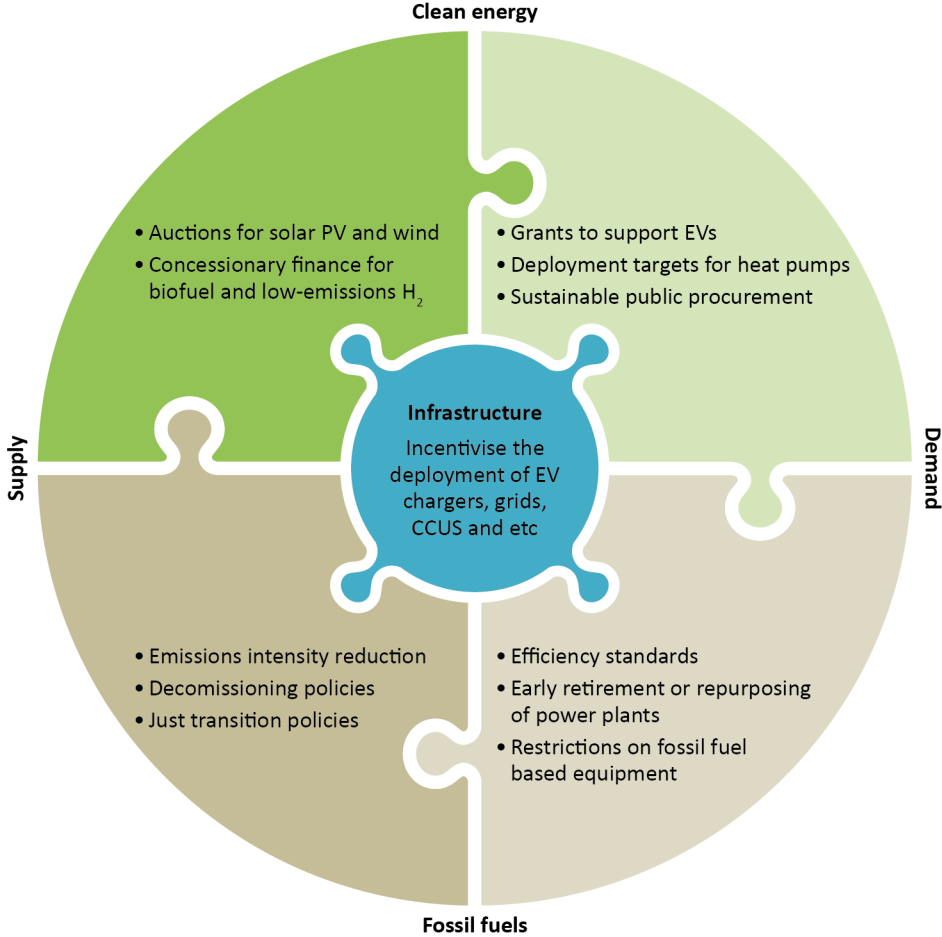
Clean energy

Supply

Demand

Fossil fuels

• Auctions for solar PV and wind
• Concessionary finance for biofuel and low-emissions $H_2$

• Grants to support EVs
• Deployment targets for heat pumps
• Sustainable public procurement

Infrastructure
Incentivise the deployment of EV chargers, grids, CCUS and etc

• Emissions intensity reduction
• Decomissioning policies
• Just transition policies

• Efficiency standards
• Early retirement or repurposing of power plants
• Restrictions on fossil fuel based equipment